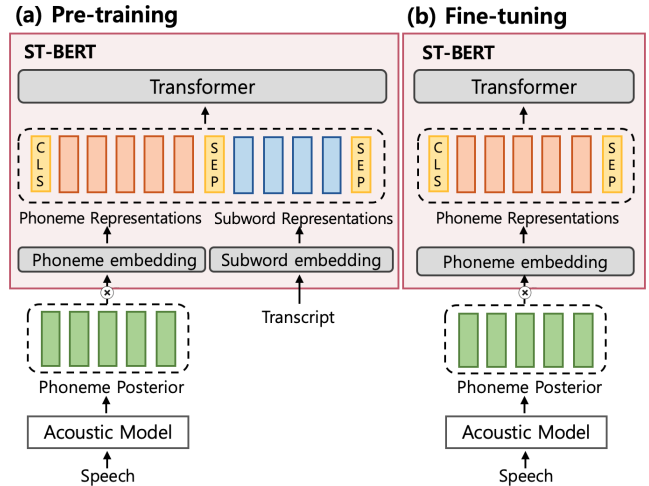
(a) Pre-training

ST-BERT

Transformer

C L S

S E P

S E P

Phoneme Representations

Subword Representations

Phoneme embedding

Subword embedding

×

Transcript

Phoneme Posterior

Acoustic Model

Speech

(b) Fine-tuning

ST-BERT

Transformer

C L S

S E P

Phoneme Representations

Phoneme embedding

×

Phoneme Posterior

Acoustic Model

Speech